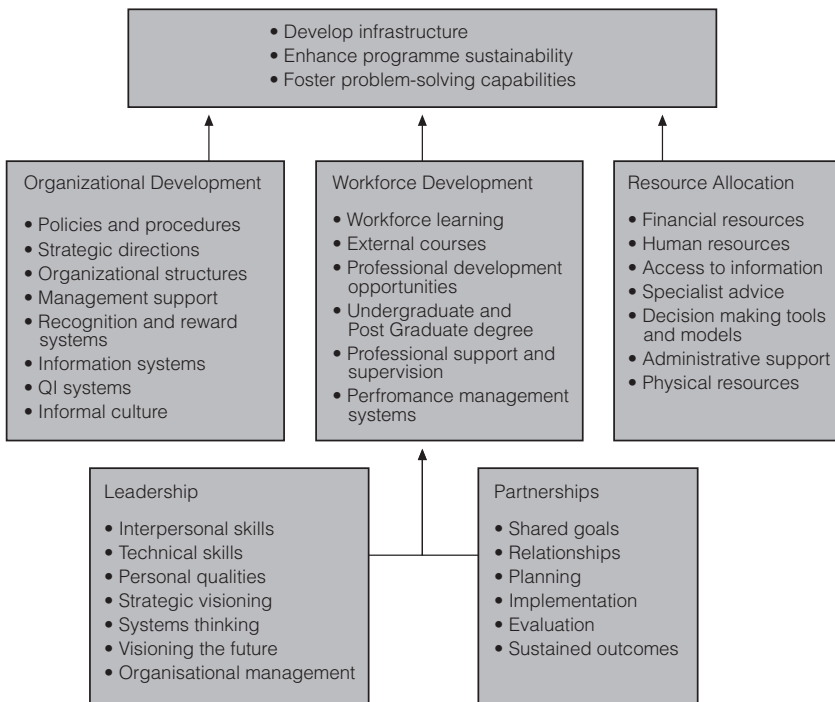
• Develop infrastructure
• Enhance programme sustainability
• Foster problem-solving capabilities

Organizational Development

• Policies and procedures
• Strategic directions
• Organizational structures
• Management support
• Recognition and reward systems
• Information systems
• QI systems
• Informal culture

Workforce Development

• Workforce learning
• External courses
• Professional development opportunities
• Undergraduate and Post Graduate degree
• Professional support and supervision
• Perfromance management systems

Resource Allocation

• Financial resources
• Human resources
• Access to information
• Specialist advice
• Decision making tools and models
• Administrative support
• Physical resources

Leadership

• Interpersonal skills
• Technical skills
• Personal qualities
• Strategic visioning
• Systems thinking
• Visioning the future
• Organisational management

Partnerships

• Shared goals
• Relationships
• Planning
• Implementation
• Evaluation
• Sustained outcomes